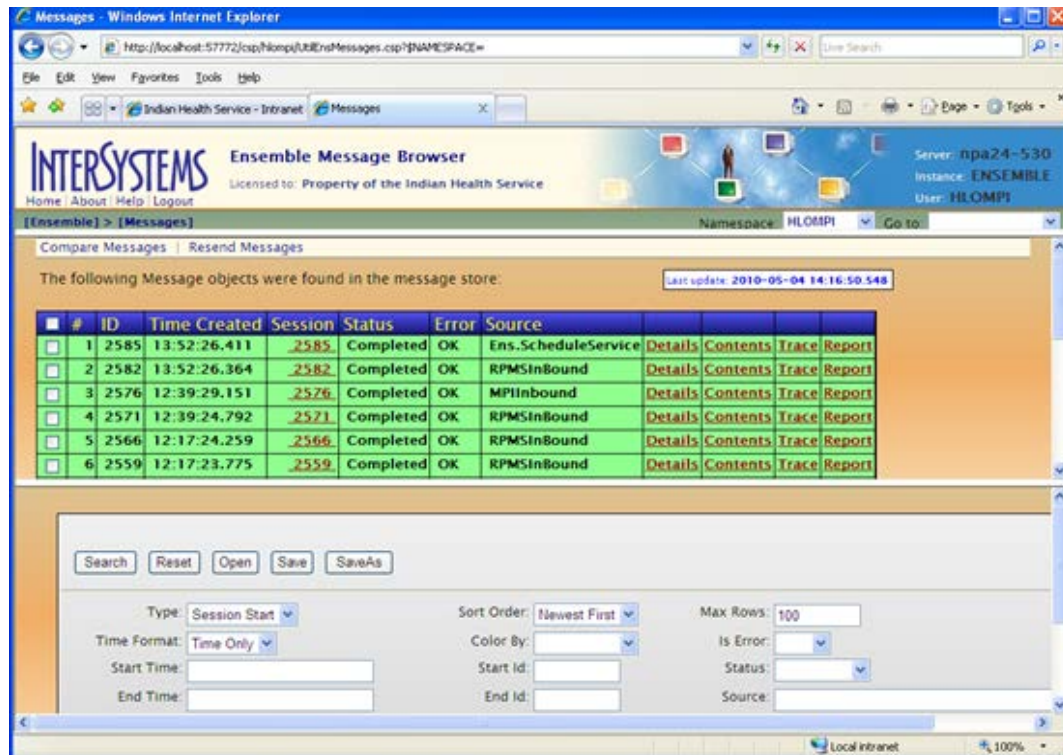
Messages - Windows Internet Explorer

http://localhost:57772/csp/hlompi/UtilEnsMessages.csp?$NAMESPACE=

Live Search

File Edit View Favorites Tools Help

Indian Health Service - Intranet | Messages

Page ▾ Tools ▾

INTERSYSTEMS

Home | About | Help | Logout

Ensemble Message Browser

Licensed to: Property of the Indian Health Service

Server: npa24-530
Instance: ENSEMBLE
User: HLOMPI

[Ensemble] > [Messages]

Namespace: HLOMPI Go to:

Compare Messages | Resend Messages

The following Message objects were found in the message store:

Last update: 2010-05-04 14:16:50.548

| | # | ID | Time Created | Session | Status | Error | Source | | | | |
|---|---|---|---|---|---|---|---|---|---|---|---|
| ☐ | 1 | 2585 | 13:52:26.411 | 2585 | Completed | OK | Ens.ScheduleService | Details | Contents | Trace | Report |
| ☐ | 2 | 2582 | 13:52:26.364 | 2582 | Completed | OK | RPMSInBound | Details | Contents | Trace | Report |
| ☐ | 3 | 2576 | 12:39:29.151 | 2576 | Completed | OK | MPIInbound | Details | Contents | Trace | Report |
| ☐ | 4 | 2571 | 12:39:24.792 | 2571 | Completed | OK | RPMSInBound | Details | Contents | Trace | Report |
| ☐ | 5 | 2566 | 12:17:24.259 | 2566 | Completed | OK | RPMSInBound | Details | Contents | Trace | Report |
| ☐ | 6 | 2559 | 12:17:23.775 | 2559 | Completed | OK | RPMSInBound | Details | Contents | Trace | Report |

Search | Reset | Open | Save | SaveAs

Type: Session Start
Time Format: Time Only
Start Time:
End Time:

Sort Order: Newest First
Color By:
Start Id:
End Id:

Max Rows: 100
Is Error:
Status:
Source:

Local intranet 100%